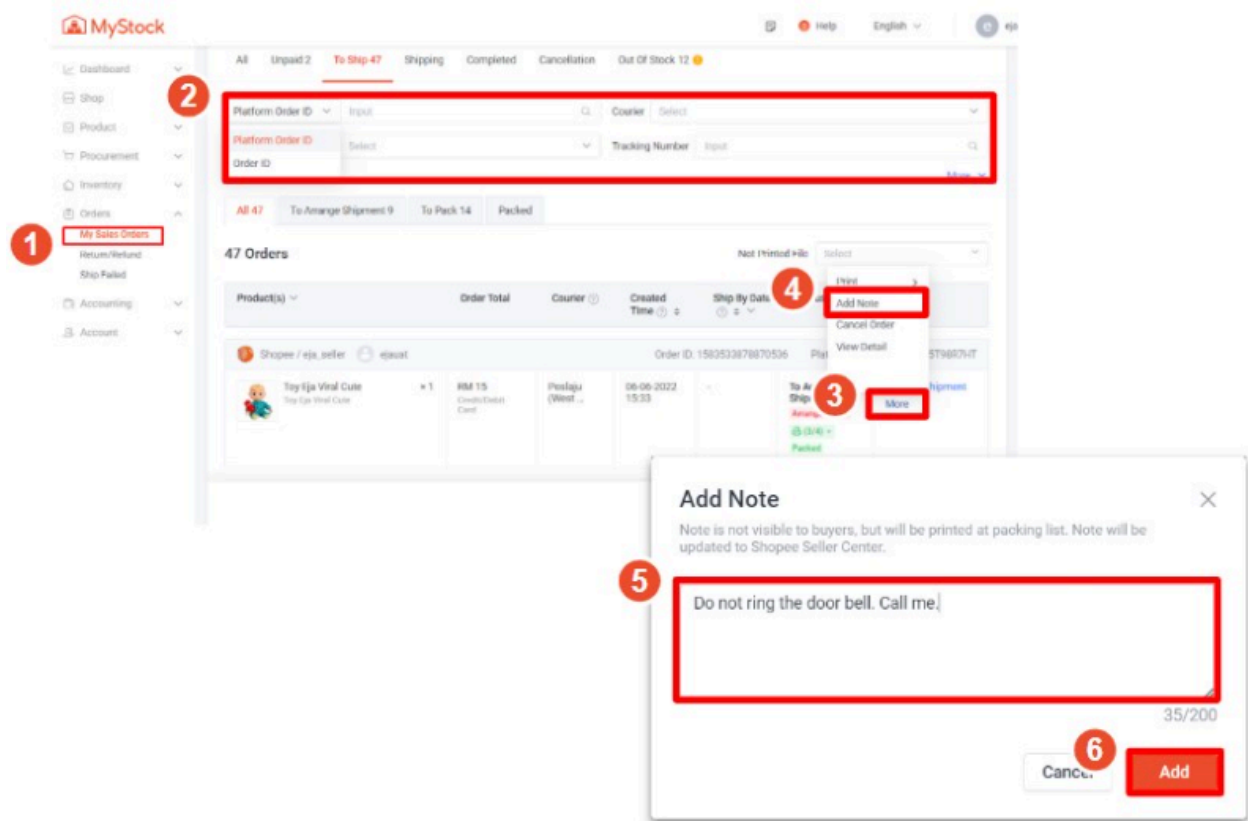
MyStock

Help English eja

Dashboard
Shop
Product
Procurement
Inventory
Orders
My Sales Orders
Return/Refund
Ship Failed
Accounting
Account

1

All Unpaid 2 To Ship 47 Shipping Completed Cancellation Out Of Stock 12

2

Platform Order ID Input Courier Select
Platform Order ID
Order ID
Select Tracking Number Input
More

All 47 To Arrange Shipment 9 To Pack 14 Packed

47 Orders Not Printed Pic Select

Product(s) Order Total Courier Created Time Ship By Date

Print
4 Add Note
Cancel Order
View Detail

Shopee / eja_seller ejauat Order ID: 1583533878870536 Pla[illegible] 5T9897HT

Toy Eja Viral Cute ×1 RM 15 Poslaju (West ... 06-06-2022 15:33 - To Ar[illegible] Ship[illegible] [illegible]hipment
Toy Eja Viral Cute Credit/Debit Card
3 More
Packed

Add Note

Note is not visible to buyers, but will be printed at packing list. Note will be updated to Shopee Seller Center.

5

Do not ring the door bell. Call me.

35/200

Cancel 6 Add